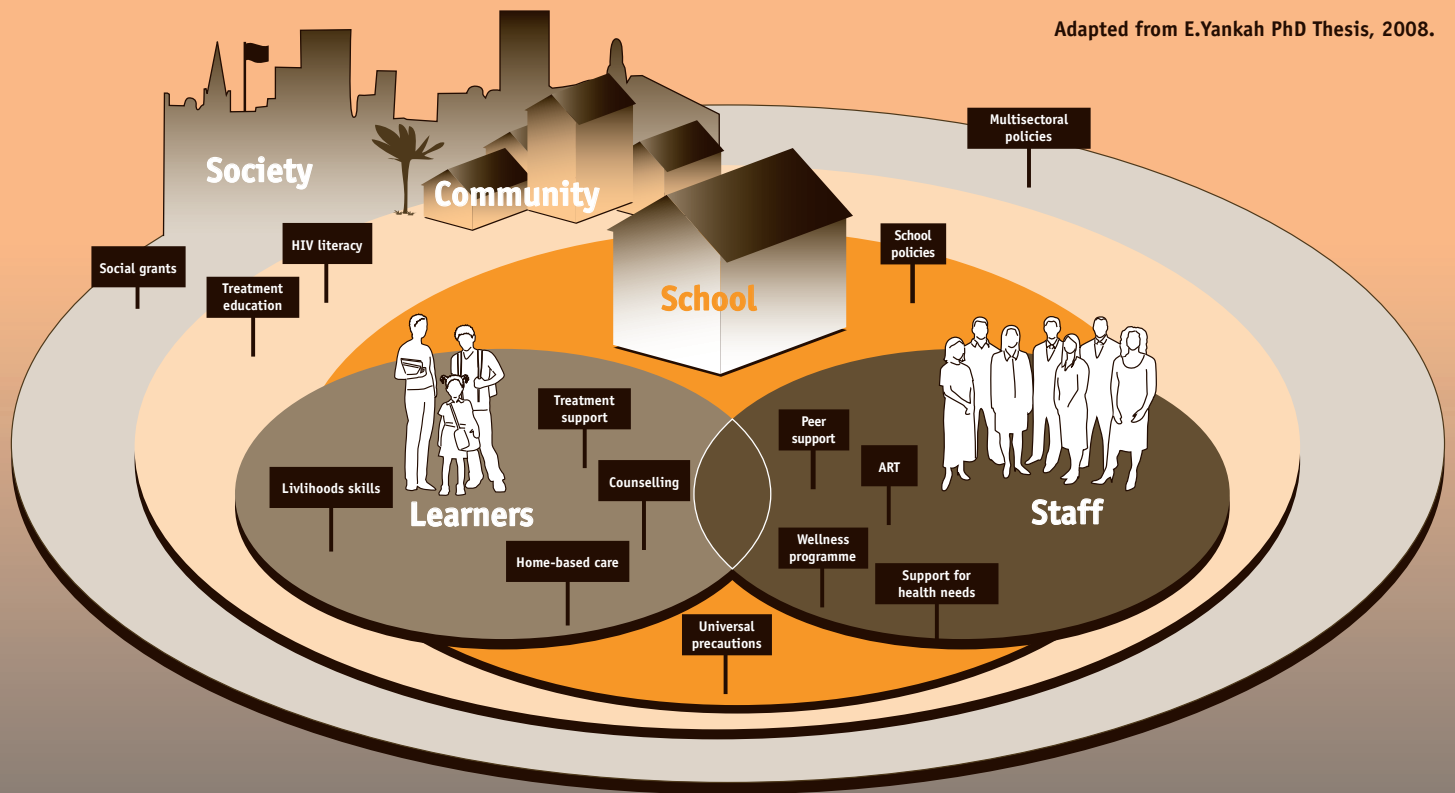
Adapted from E.Yankah PhD Thesis, 2008.

Multisectoral policies

Society

Community

HIV literacy

Social grants

Treatment education

School policies

School

Treatment support

Peer support

ART

Livlihoods skills

Counselling

Learners

Staff

Home-based care

Wellness programme

Support for health needs

Universal precautions